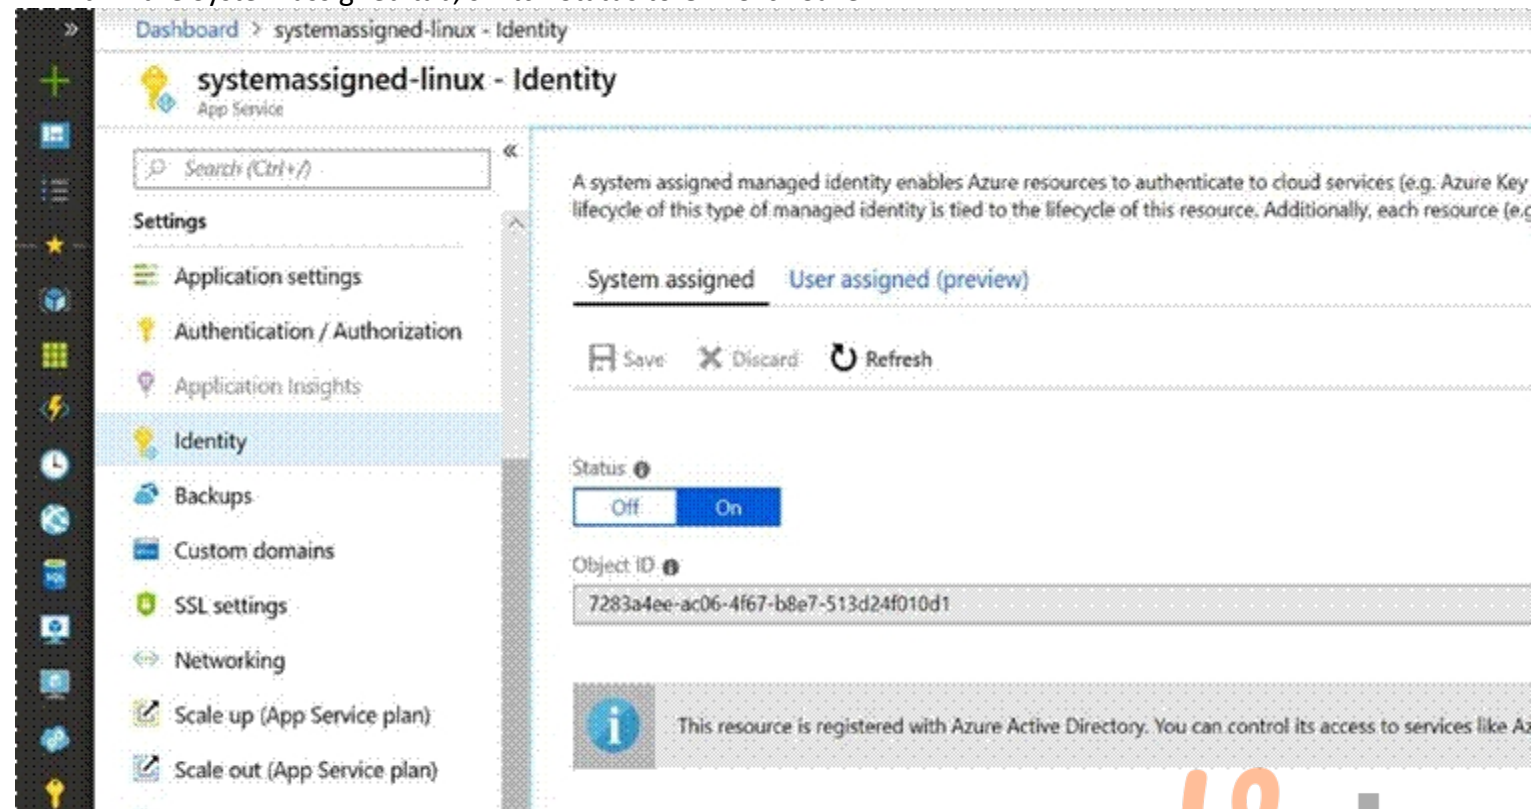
Dashboard > systemassigned-linux - Identity

systemassigned-linux - Identity
App Service

Search (Ctrl+/)

Settings

Application settings

Authentication / Authorization

Application Insights

Identity

Backups

Custom domains

SSL settings

Networking

Scale up (App Service plan)

Scale out (App Service plan)

A system assigned managed identity enables Azure resources to authenticate to cloud services (e.g. Azure Key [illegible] lifecycle of this type of managed identity is tied to the lifecycle of this resource. Additionally, each resource (e.g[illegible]

System assigned User assigned (preview)

Save Discard Refresh

Status

Off On

Object ID

7283a4ee-ac06-4f67-b8e7-513d24f010d1

This resource is registered with Azure Active Directory. You can control its access to services like A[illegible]